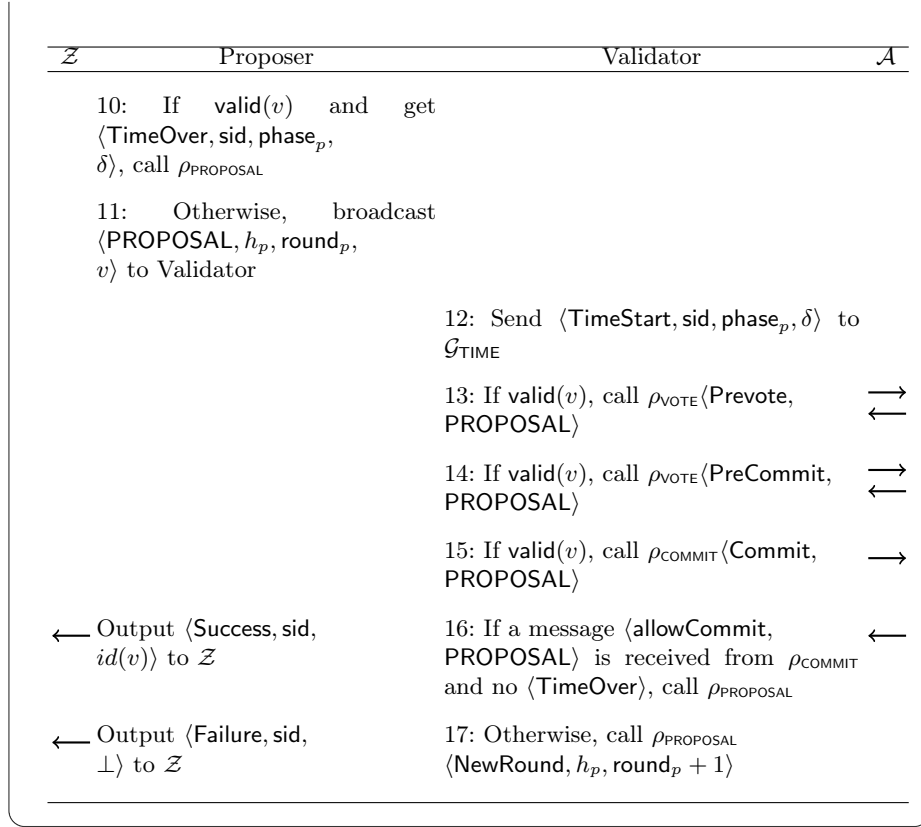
| $\mathcal{Z}$ | Proposer | Validator | $\mathcal{A}$ |
|---|---|---|---|
| | 10: If $\mathsf{valid}(v)$ and get $\langle \mathsf{TimeOver}, \mathsf{sid}, \mathsf{phase}_p, \delta\rangle$, call $\rho_{\mathsf{PROPOSAL}}$ | | |
| | 11: Otherwise, broadcast $\langle \mathsf{PROPOSAL}, h_p, \mathsf{round}_p, v\rangle$ to Validator | | |
| | | 12: Send $\langle \mathsf{TimeStart}, \mathsf{sid}, \mathsf{phase}_p, \delta\rangle$ to $\mathcal{G}_{\mathsf{TIME}}$ | |
| | | 13: If $\mathsf{valid}(v)$, call $\rho_{\mathsf{VOTE}}\langle \mathsf{Prevote}, \mathsf{PROPOSAL}\rangle$ | $\longrightarrow$ $\longleftarrow$ |
| | | 14: If $\mathsf{valid}(v)$, call $\rho_{\mathsf{VOTE}}\langle \mathsf{PreCommit}, \mathsf{PROPOSAL}\rangle$ | $\longrightarrow$ $\longleftarrow$ |
| | | 15: If $\mathsf{valid}(v)$, call $\rho_{\mathsf{COMMIT}}\langle \mathsf{Commit}, \mathsf{PROPOSAL}\rangle$ | $\longrightarrow$ |
| $\longleftarrow$ | Output $\langle \mathsf{Success}, \mathsf{sid}, id(v)\rangle$ to $\mathcal{Z}$ | 16: If a message $\langle \mathsf{allowCommit}, \mathsf{PROPOSAL}\rangle$ is received from $\rho_{\mathsf{COMMIT}}$ and no $\langle \mathsf{TimeOver}\rangle$, call $\rho_{\mathsf{PROPOSAL}}$ | $\longleftarrow$ |
| $\longleftarrow$ | Output $\langle \mathsf{Failure}, \mathsf{sid}, \perp\rangle$ to $\mathcal{Z}$ | 17: Otherwise, call $\rho_{\mathsf{PROPOSAL}}$ $\langle \mathsf{NewRound}, h_p, \mathsf{round}_p + 1\rangle$ | |